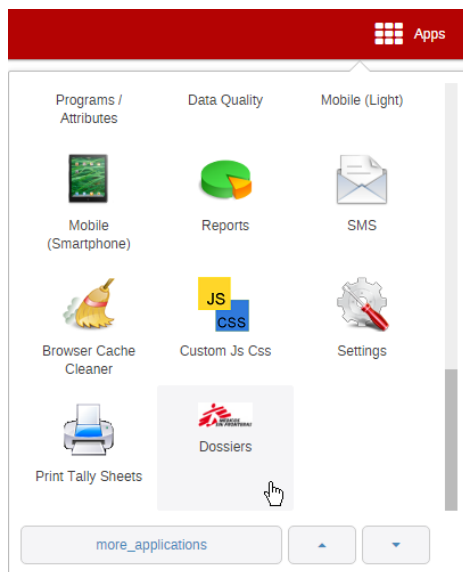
Apps

Programs / Attributes

Data Quality

Mobile (Light)

Mobile (Smartphone)

Reports

SMS

JS

CSS

Browser Cache Cleaner

Custom Js Css

Settings

MEDECINS SANS FRONTIERES

Print Tally Sheets

Dossiers

more_applications